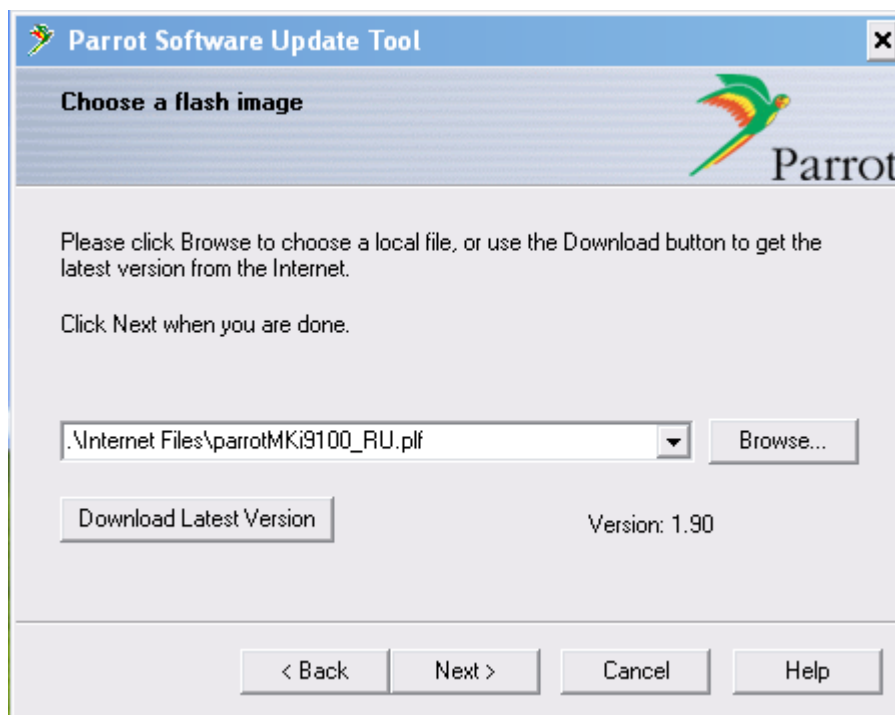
Parrot Software Update Tool

Choose a flash image

Parrot

Please click Browse to choose a local file, or use the Download button to get the latest version from the Internet.

Click Next when you are done.

.\Internet Files\parrotMKi9100_RU.plf

Browse...

Download Latest Version

Version: 1.90

< Back

Next >

Cancel

Help